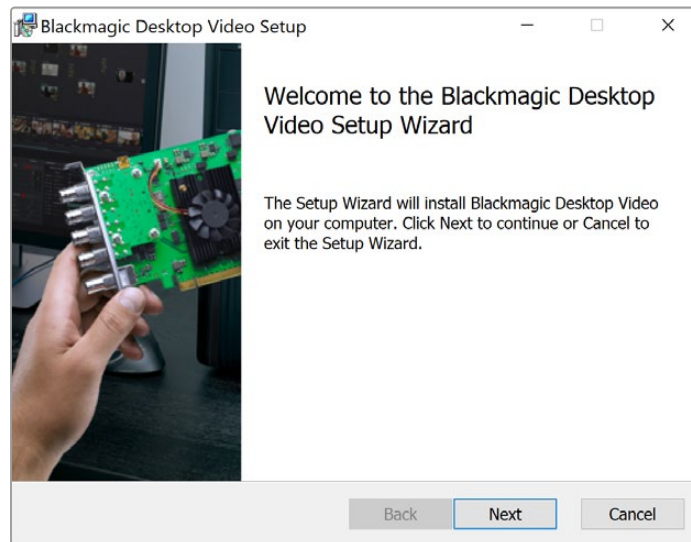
Blackmagic Desktop Video Setup

Welcome to the Blackmagic Desktop Video Setup Wizard

The Setup Wizard will install Blackmagic Desktop Video on your computer. Click Next to continue or Cancel to exit the Setup Wizard.

Back
Next
Cancel